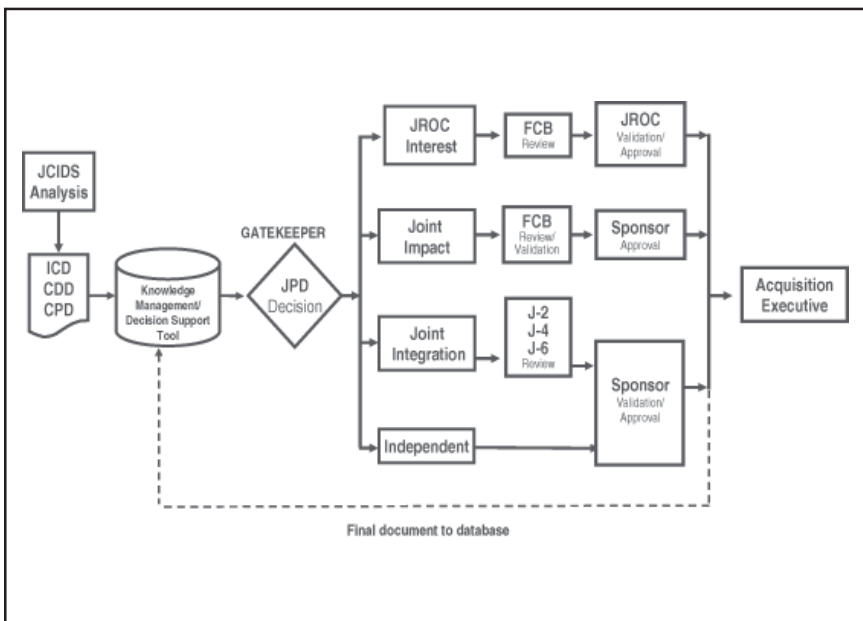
JCIDS Analysis

ICD
CDD
CPD

Knowledge Management/ Decision Support Tool

GATEKEEPER

JPD Decision

JROC Interest

FCB Review

JROC Validation/ Approval

Joint Impact

FCB Review/ Validation

Sponsor Approval

Joint Integration

J-2
J-4
J-6
Review

Sponsor Validation/ Approval

Independent

Acquisition Executive

Final document to database